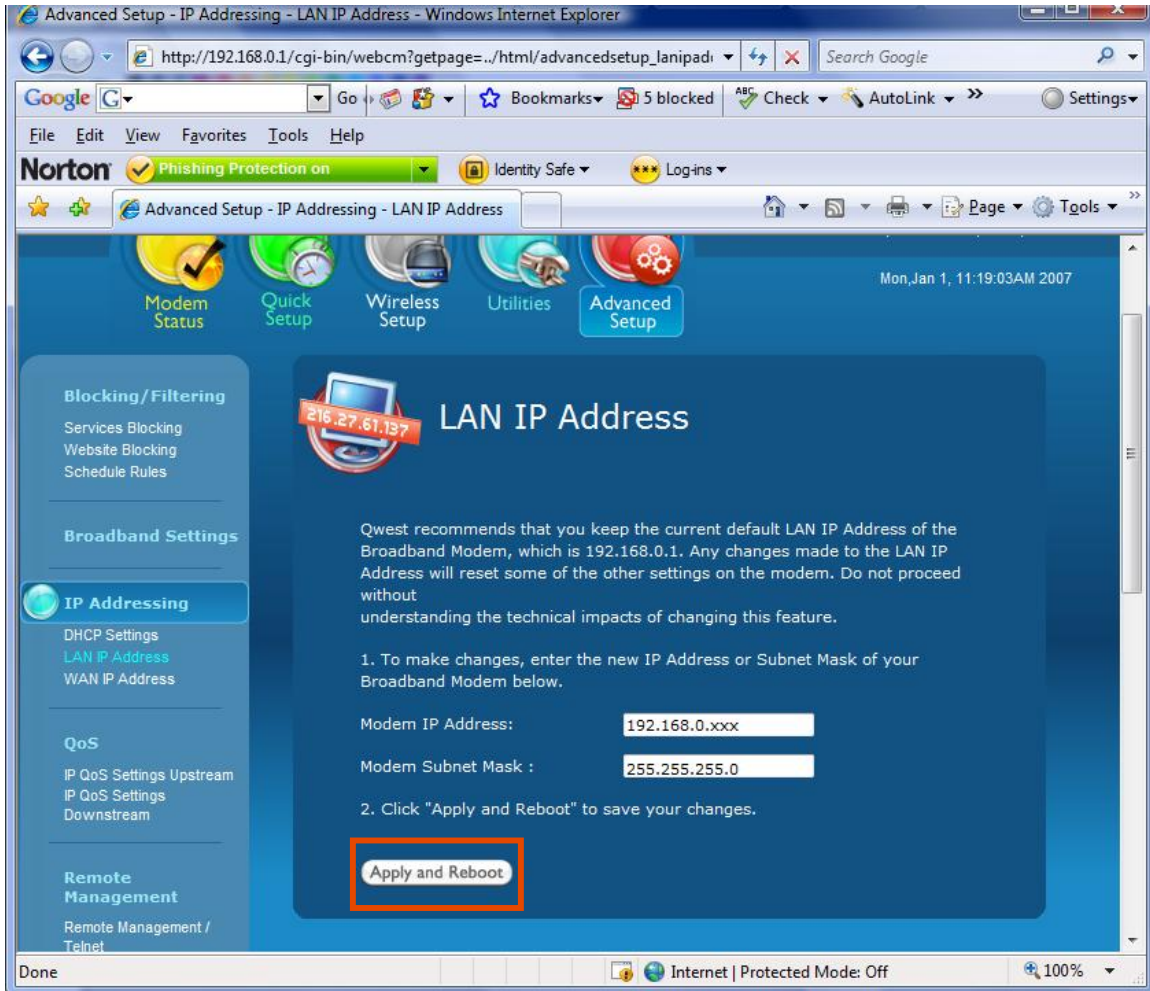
Advanced Setup - IP Addressing - LAN IP Address - Windows Internet Explorer

http://192.168.0.1/cgi-bin/webcm?getpage=../html/advancedsetup_lanipad

Search Google

Google G Go Bookmarks 5 blocked Check AutoLink Settings

File Edit View Favorites Tools Help

Norton Phishing Protection on Identity Safe Log-ins

Advanced Setup - IP Addressing - LAN IP Address

Page Tools

Modem Status
Quick Setup
Wireless Setup
Utilities
Advanced Setup

Mon,Jan 1, 11:19:03AM 2007

Blocking/Filtering
Services Blocking
Website Blocking
Schedule Rules

Broadband Settings

IP Addressing
DHCP Settings
LAN IP Address
WAN IP Address

QoS
IP QoS Settings Upstream
IP QoS Settings Downstream

Remote Management
Remote Management / Telnet

216.27.61.137

LAN IP Address

Qwest recommends that you keep the current default LAN IP Address of the Broadband Modem, which is 192.168.0.1. Any changes made to the LAN IP Address will reset some of the other settings on the modem. Do not proceed without
understanding the technical impacts of changing this feature.

1. To make changes, enter the new IP Address or Subnet Mask of your Broadband Modem below.

Modem IP Address: 192.168.0.xxx

Modem Subnet Mask : 255.255.255.0

2. Click "Apply and Reboot" to save your changes.

Apply and Reboot

Done

Internet | Protected Mode: Off

100%